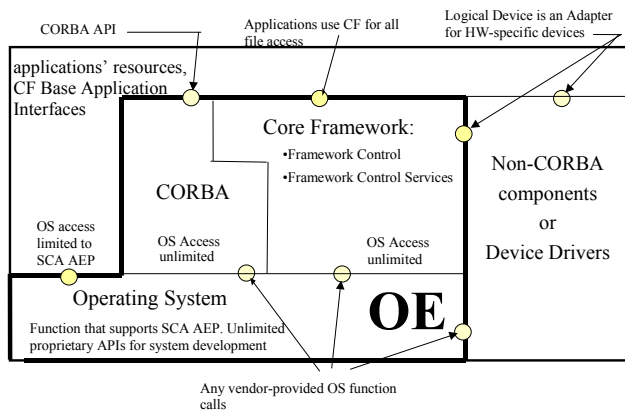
CORBA API

Applications use CF for all file access

Logical Device is an Adapter for HW-specific devices

applications' resources, CF Base Application Interfaces

Core Framework:

•Framework Control

•Framework Control Services

CORBA

Non-CORBA components or Device Drivers

OS access limited to SCA AEP

OS Access unlimited

OS Access unlimited

Operating System

OE

Function that supports SCA AEP. Unlimited proprietary APIs for system development

Any vendor-provided OS function calls